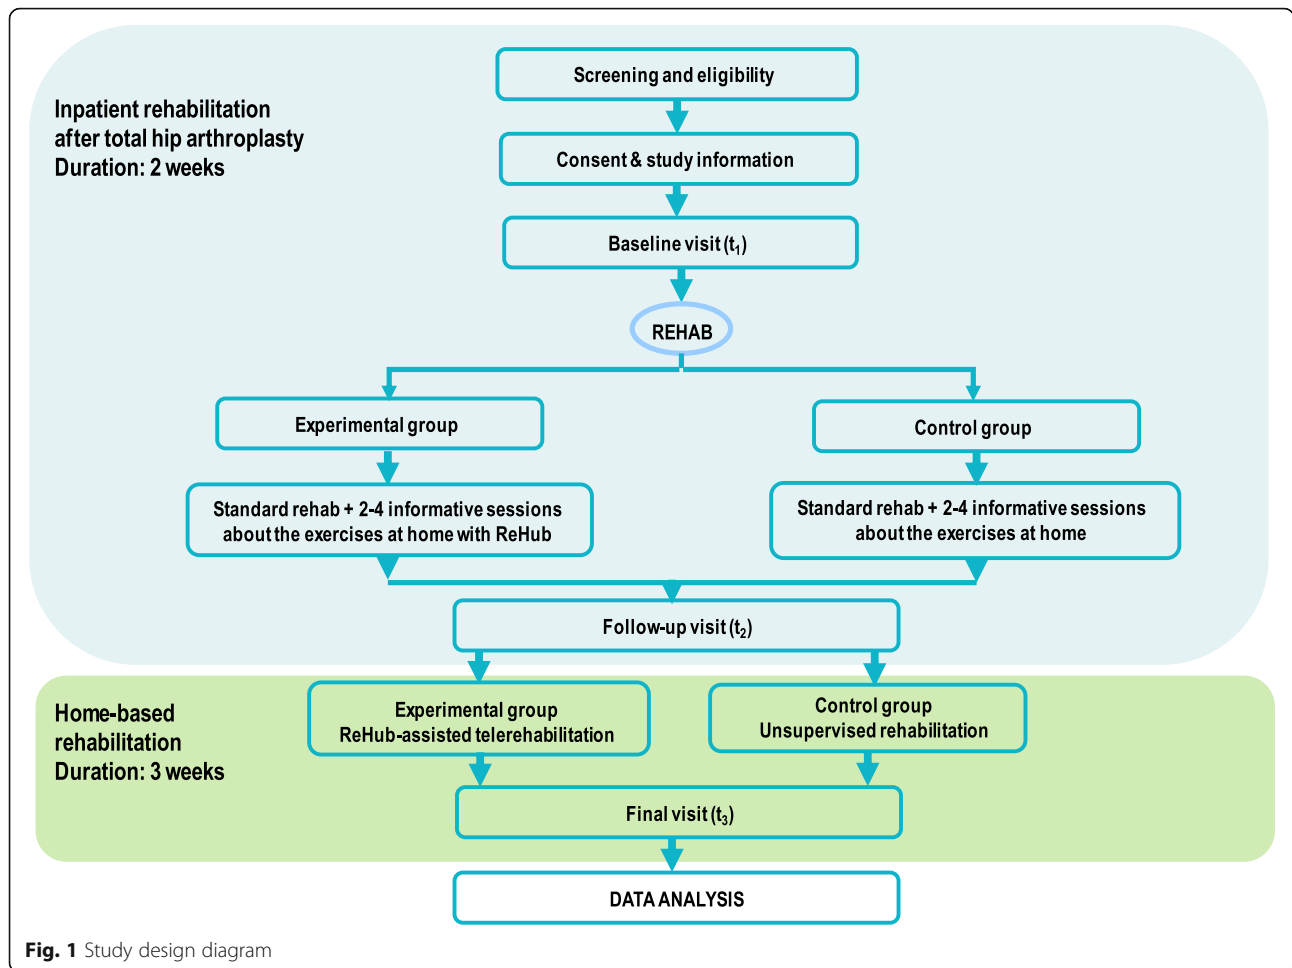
Inpatient rehabilitation after total hip arthroplasty
Duration: 2 weeks

Screening and eligibility

Consent & study information

Baseline visit ($t_1$)

REHAB

Experimental group

Control group

Standard rehab + 2-4 informative sessions about the exercises at home with ReHub

Standard rehab + 2-4 informative sessions about the exercises at home

Follow-up visit ($t_2$)

Home-based rehabilitation
Duration: 3 weeks

Experimental group
ReHub-assisted telerehabilitation

Control group
Unsupervised rehabilitation

Final visit ($t_3$)

DATA ANALYSIS

Fig. 1 Study design diagram